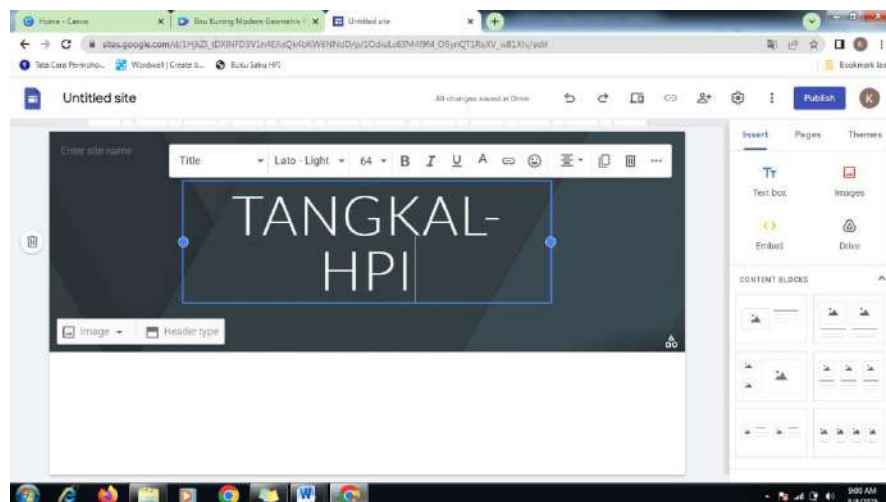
Home - Canva
Biru Kuning Modern Geometris
Untitled site

sites.google.com/d/1HjAZI_tDXINFD5V1n4EAxQl4bKW6NNdD/p/1OdiuLc65M49M4_O5ynQT1RsXV_w81Xtu/edit

Tata Cara Pemesho... Wordwall | Create b... Buku Saku HPI
Bookmark lain

Untitled site
All changes saved in Drive
Publish
K

Insert Pages Themes

Enter site name
Title Lato - Light 64 B I U A

TANGKAL-HPI

Image Header type

Text box
Images
Embed
Drive
CONTENT BLOCKS

9:00 AM